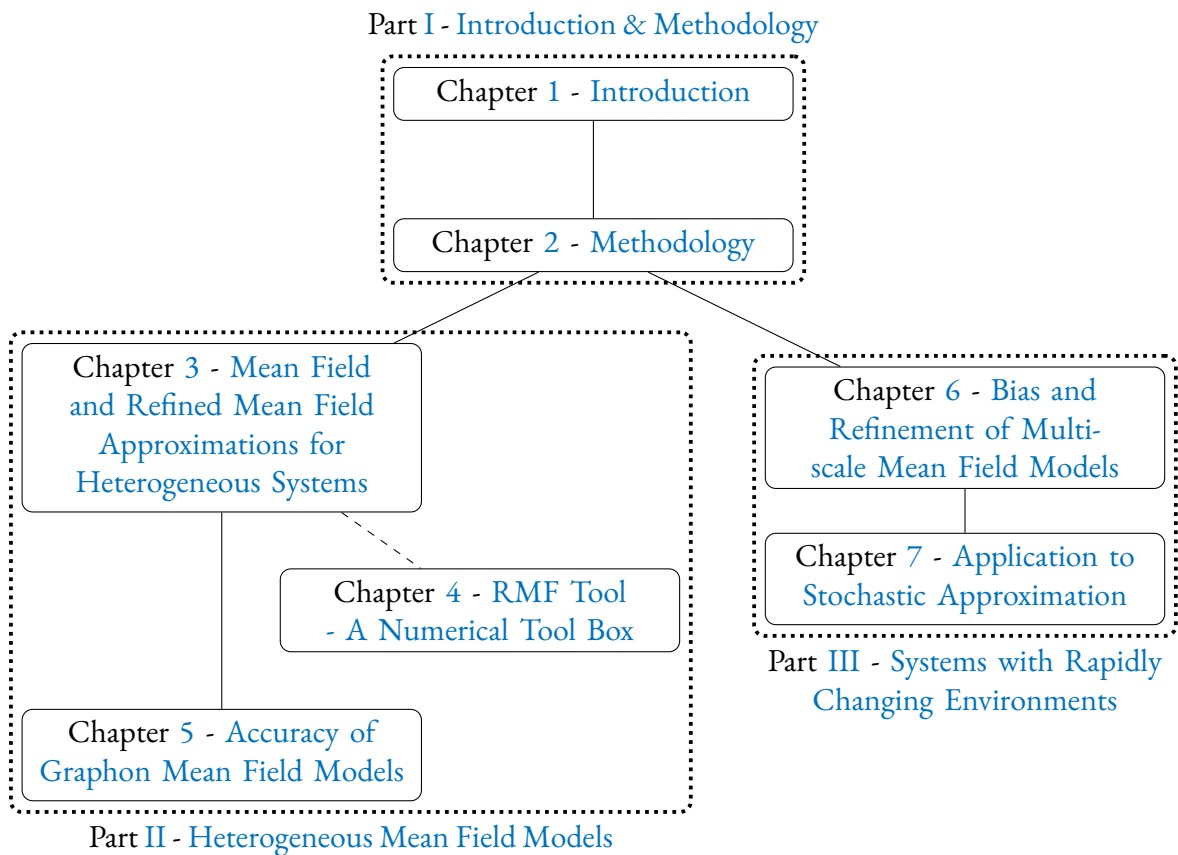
Part I - Introduction & Methodology

Chapter 1 - Introduction

Chapter 2 - Methodology

Chapter 3 - Mean Field and Refined Mean Field Approximations for Heterogeneous Systems

Chapter 4 - RMF Tool - A Numerical Tool Box

Chapter 5 - Accuracy of Graphon Mean Field Models

Part II - Heterogeneous Mean Field Models

Chapter 6 - Bias and Refinement of Multiscale Mean Field Models

Chapter 7 - Application to Stochastic Approximation

Part III - Systems with Rapidly Changing Environments